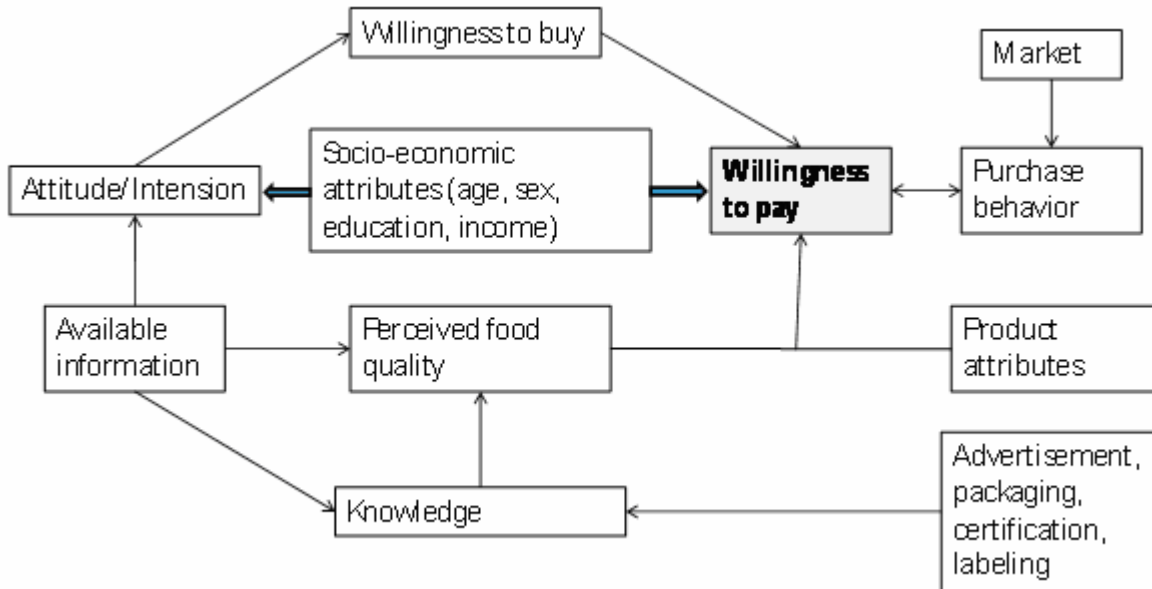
Willingness to buy

Market

Attitude/Intension

Socio-economic attributes (age, sex, education, income)

Willingness to pay

Purchase behavior

Available information

Perceived food quality

Product attributes

Knowledge

Advertisement, packaging, certification, labeling